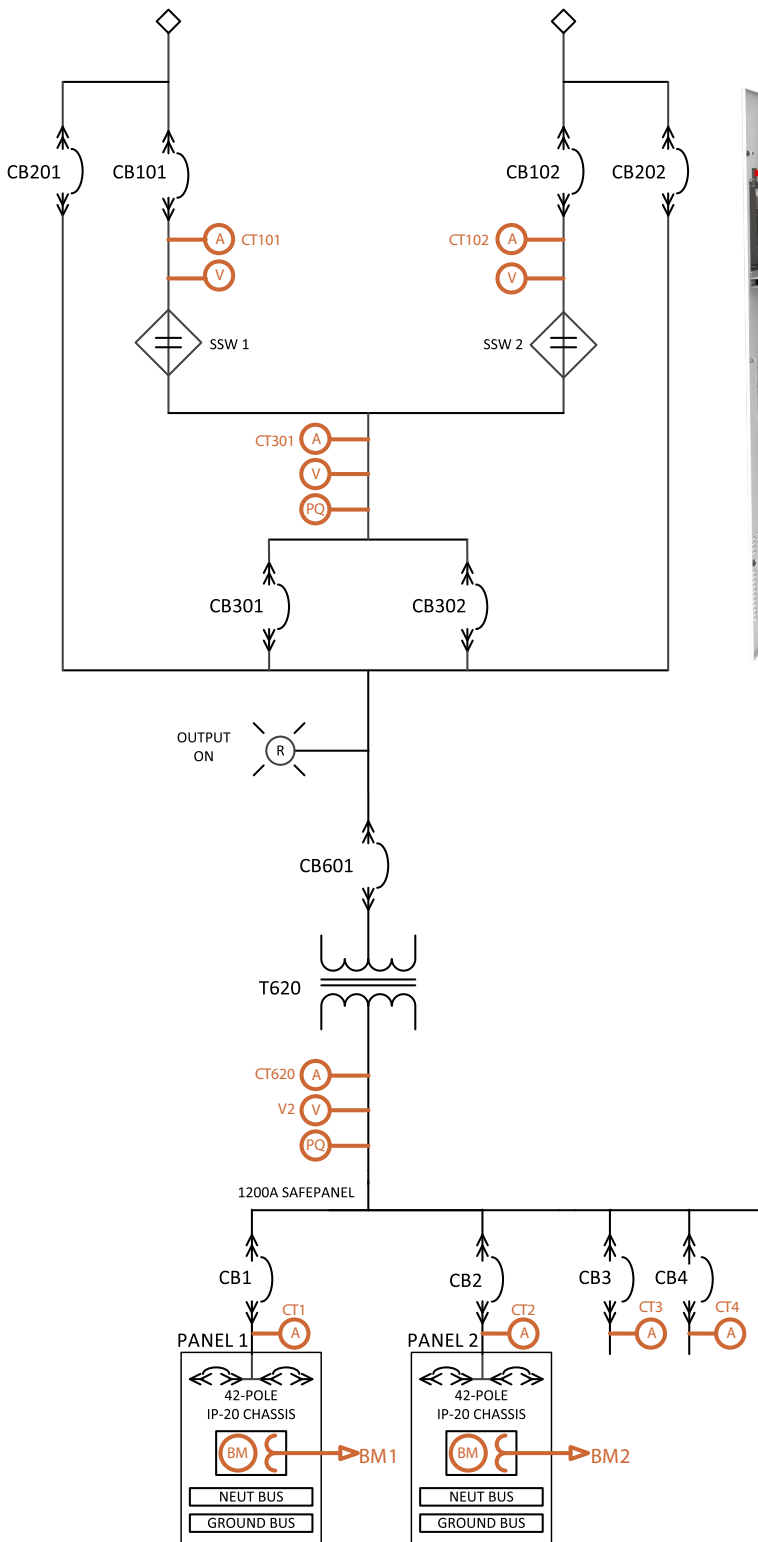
CB201
CB101
CB102
CB202
A CT101
V
CT102 A
V
SSW 1
SSW 2
CT301 A
V
PQ
CB301
CB302
OUTPUT ON
R
CB601
T620
CT620 A
V2 V
PQ
1200A SAFEPANEL
CB1
CB2
CB3
CB4
CT1 A
CT2 A
CT3 A
CT4 A
PANEL 1
PANEL 2
42-POLE IP-20 CHASSIS
42-POLE IP-20 CHASSIS
BM
BM1
BM
BM2
NEUT BUS
GROUND BUS
NEUT BUS
GROUND BUS